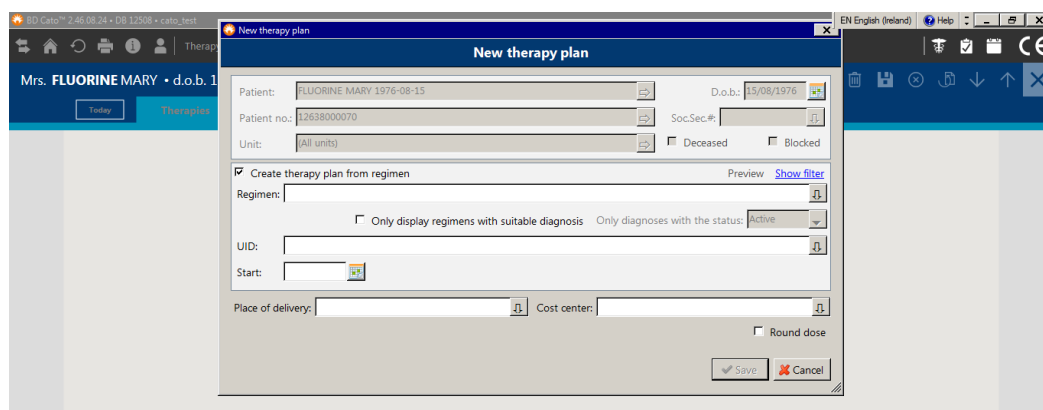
BD Cato™ 2.46.08.24 • DB 12508 • cato_test

EN English (Ireland) Help

Therap

Mrs. FLUORINE MARY • d.o.b. 1

Today Therapies

New therapy plan

New therapy plan

Patient: FLUORINE MARY 1976-08-15 D.o.b.: 15/08/1976

Patient no.: 12638000070 Soc.Sec.#:

Unit: (All units) Deceased Blocked

Create therapy plan from regimen Preview Show filter

Regimen:

Only display regimens with suitable diagnosis Only diagnoses with the status: Active

UID:

Start:

Place of delivery: Cost center:

Round dose

Save Cancel